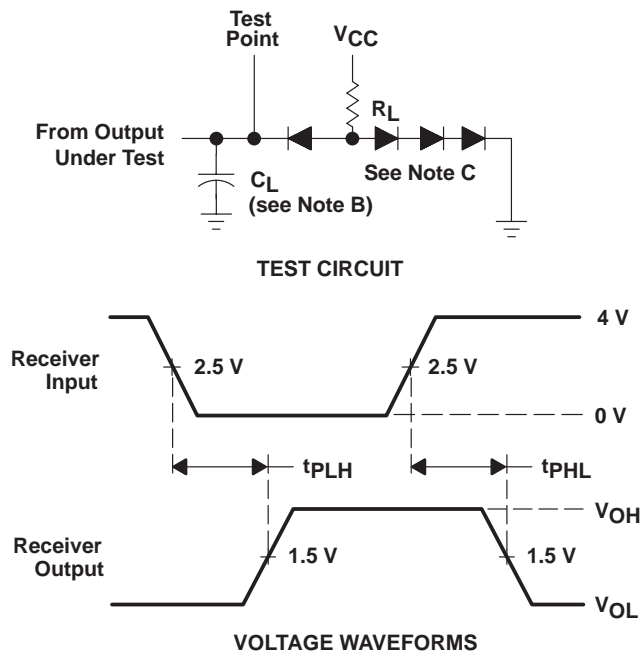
Test Point

$V_{CC}$

$R_L$

From Output Under Test

See Note C

$C_L$ (see Note B)

TEST CIRCUIT

4 V

Receiver Input

2.5 V

2.5 V

0 V

$t_{PLH}$

$t_{PHL}$

$V_{OH}$

Receiver Output

1.5 V

1.5 V

$V_{OL}$

VOLTAGE WAVEFORMS